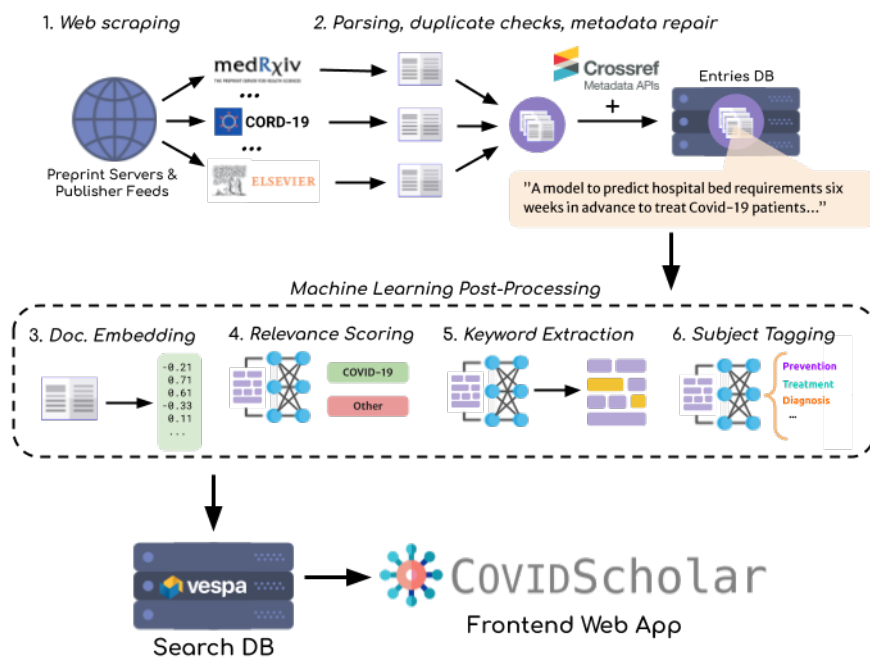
1. Web scraping

2. Parsing, duplicate checks, metadata repair

Preprint Servers & Publisher Feeds

medRχiv
THE PREPRINT SERVER FOR HEALTH SCIENCES

...

CORD-19

...

ELSEVIER

Crossref
Metadata APIs

+

Entries DB

"A model to predict hospital bed requirements six weeks in advance to treat Covid-19 patients..."

Machine Learning Post-Processing

3. Doc. Embedding

-0.21
0.71
0.61
-0.33
0.11
...

4. Relevance Scoring

COVID-19

Other

5. Keyword Extraction

6. Subject Tagging

Prevention
Treatment
Diagnosis
...

vespa

Search DB

COVIDScholar

Frontend Web App